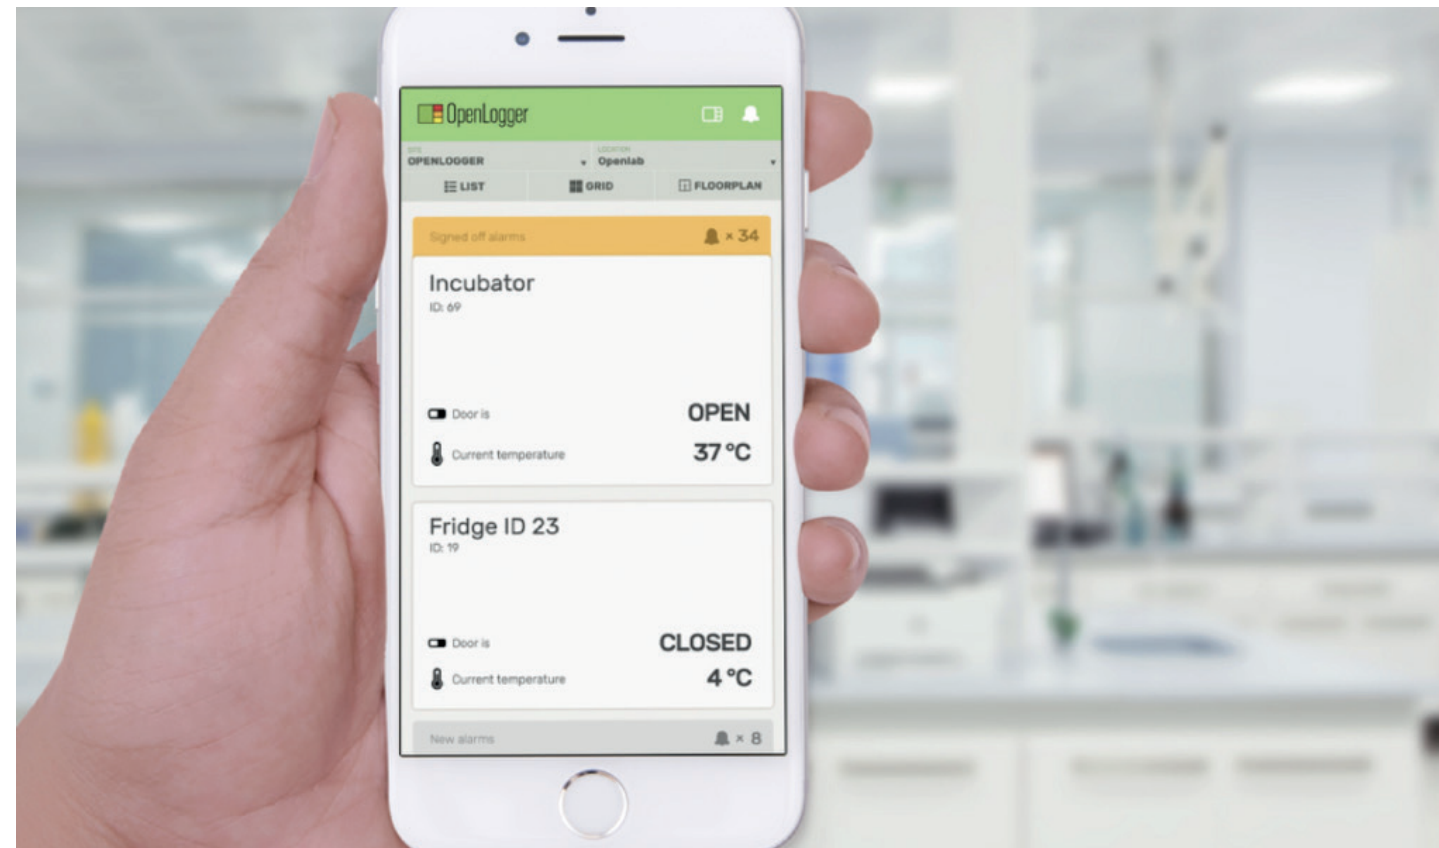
OpenLogger

SITE
OPENLOGGER

LOCATION
Openlab

LIST
GRID
FLOORPLAN

Signed off alarms
× 34

Incubator
ID: 69

Door is
OPEN

Current temperature
37 °C

Fridge ID 23
ID: 19

Door is
CLOSED

Current temperature
4 °C

New alarms
× 8